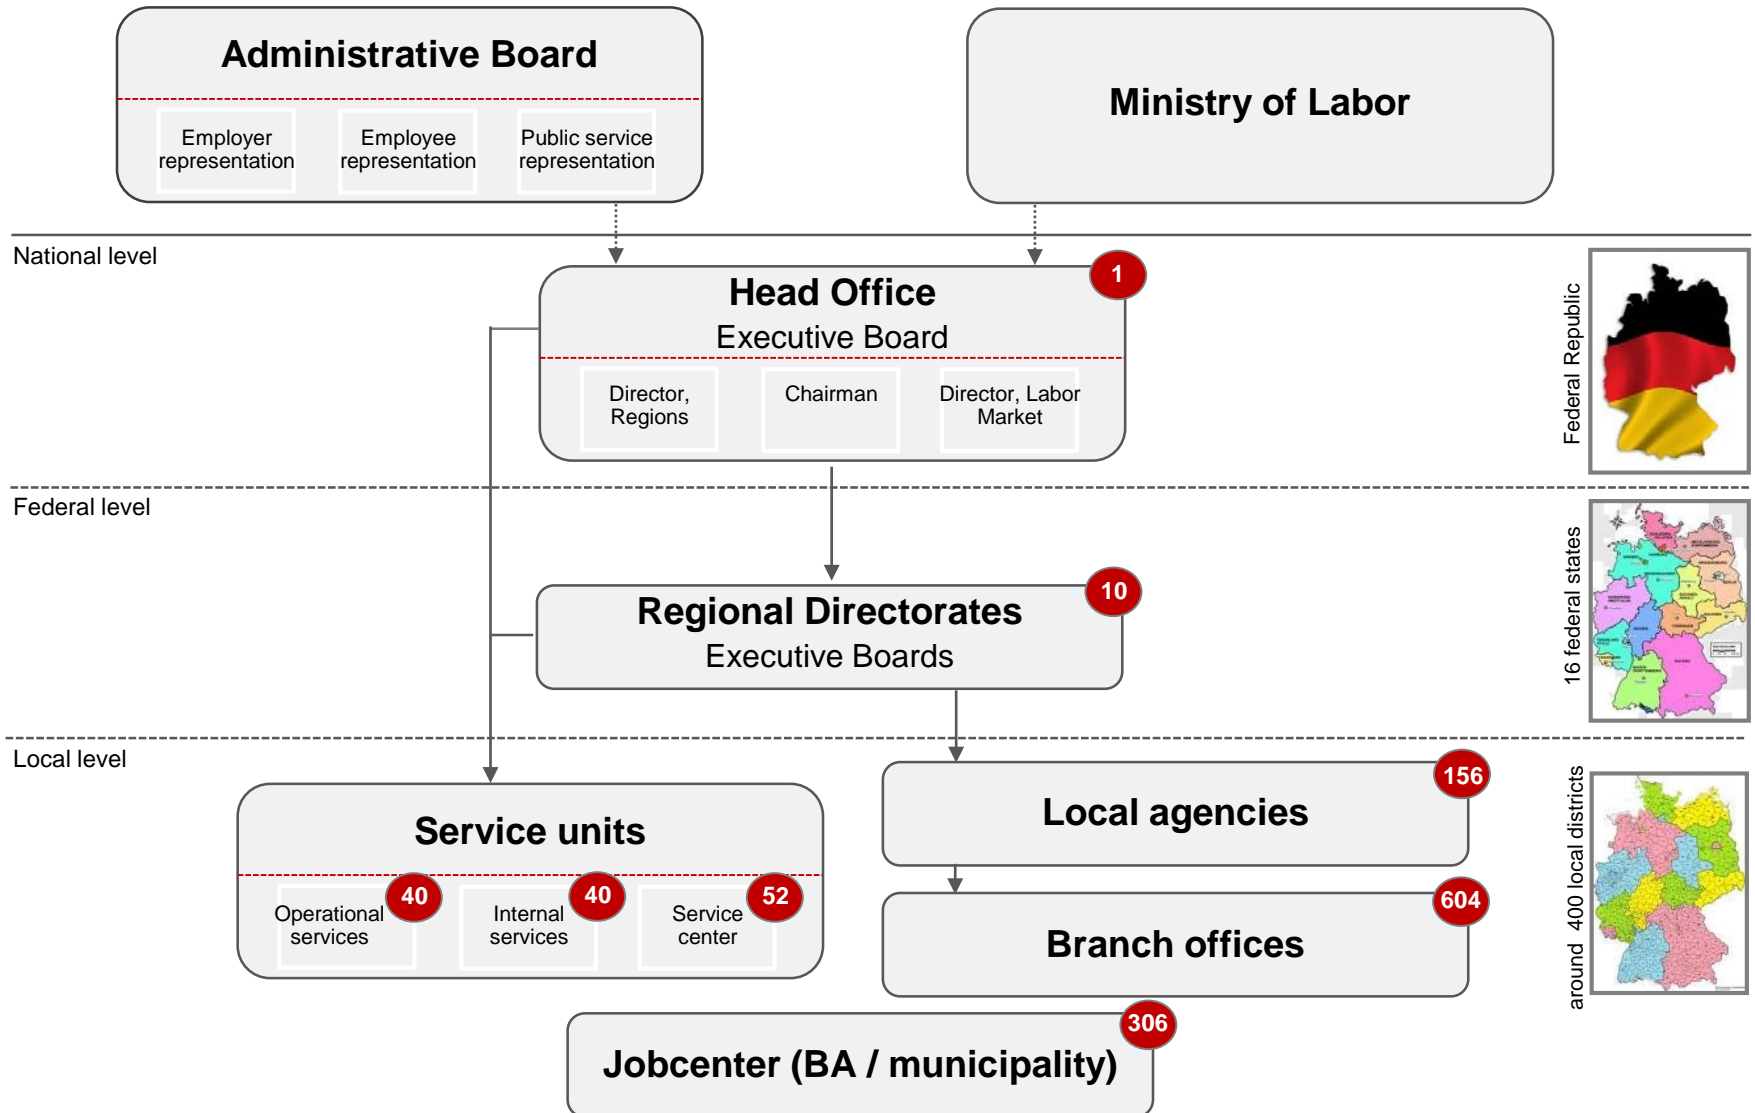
Administrative Board

Employer representation

Employee representation

Public service representation

Ministry of Labor

National level

Head Office
Executive Board

1

Director, Regions

Chairman

Director, Labor Market

Federal Republic

Federal level

Regional Directorates
Executive Boards

10

16 federal states

Local level

Service units

Operational services

40

Internal services

40

Service center

52

Local agencies

156

Branch offices

604

around 400 local districts

Jobcenter (BA / municipality)

306